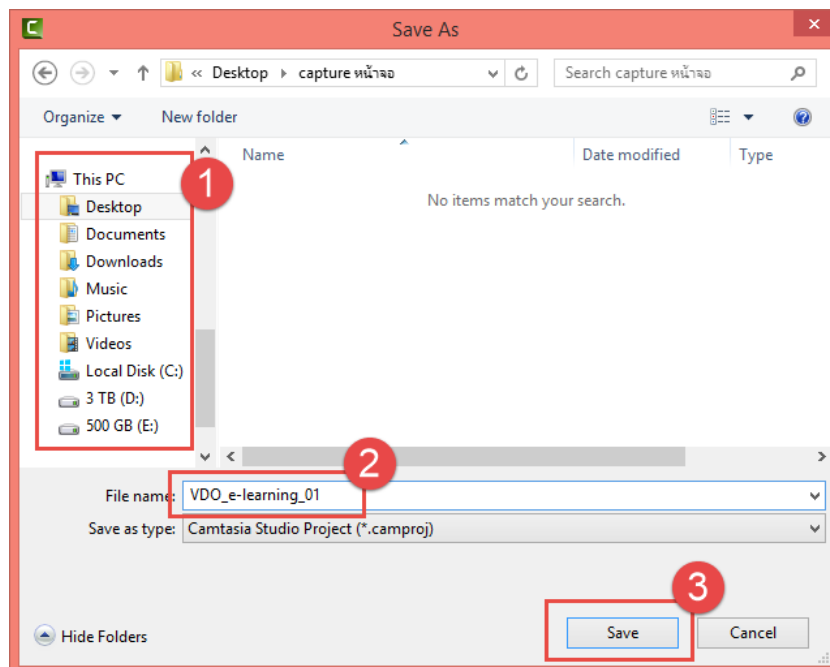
Save As

« Desktop › capture หน้าจอ

Search capture หน้าจอ

Organize ▾ New folder

This PC
Desktop
Documents
Downloads
Music
Pictures
Videos
Local Disk (C:)
3 TB (D:)
500 GB (E:)

1

Name
Date modified
Type

No items match your search.

2

File name: VDO_e-learning_01
Save as type: Camtasia Studio Project (*.camproj)

3

Hide Folders
Save
Cancel